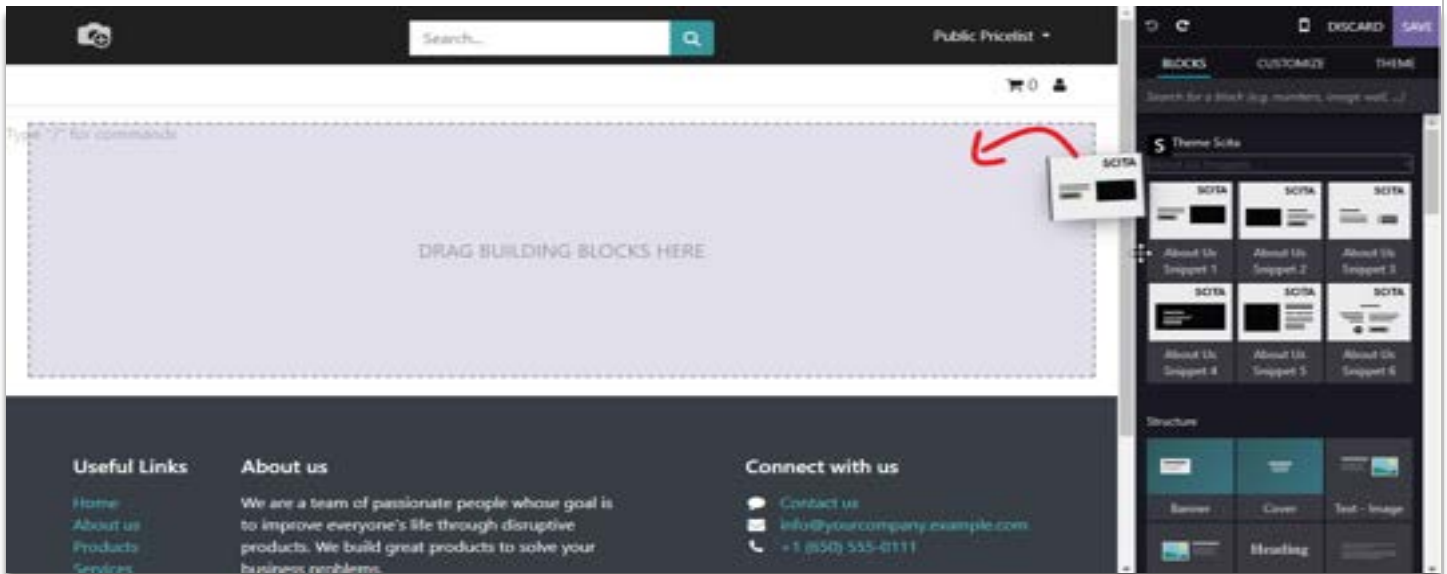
Search...

Public Pricelist

0

Type "/" for commands

DRAG BUILDING BLOCKS HERE

SCITA

DISCARD SAVE

BLOCKS CUSTOMIZE THEME

Search for a block (e.g. numbers, image wall, ...)

S Theme Scita

SCITA SCITA SCITA

About Us Snippet 1

About Us Snippet 2

About Us Snippet 3

SCITA SCITA SCITA

About Us Snippet 4

About Us Snippet 5

About Us Snippet 6

Structure

Banner

Cover

Text - Image

Heading

Useful Links

Home
About us
Products
Services

About us

We are a team of passionate people whose goal is to improve everyone's life through disruptive products. We build great products to solve your business problems.

Connect with us

Contact us
info@yourcompany.example.com
+1 (650) 555-0111